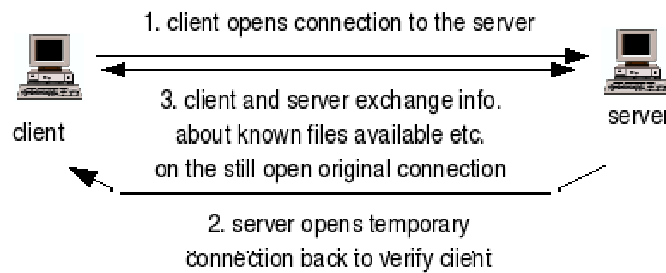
1. client opens connection to the server

client

server

3. client and server exchange info. about known files available etc. on the still open original connection

2. server opens temporary connection back to verify client